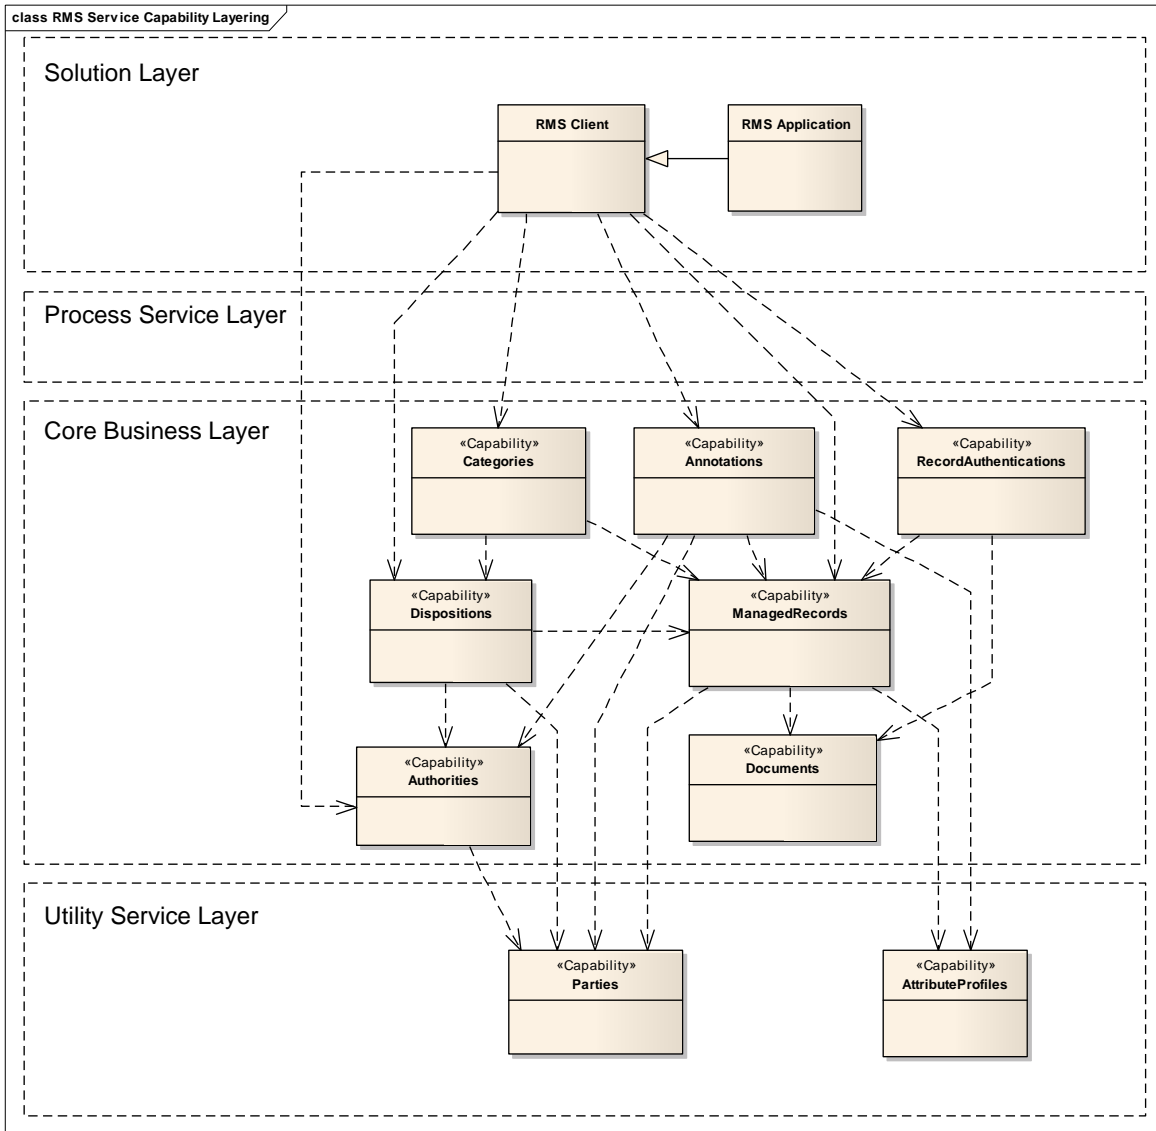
class RMS Service Capability Layering

Solution Layer

RMS Client

RMS Application

Process Service Layer

Core Business Layer

«Capability»
Categories

«Capability»
Annotations

«Capability»
RecordAuthentications

«Capability»
Dispositions

«Capability»
ManagedRecords

«Capability»
Authorities

«Capability»
Documents

Utility Service Layer

«Capability»
Parties

«Capability»
AttributeProfiles